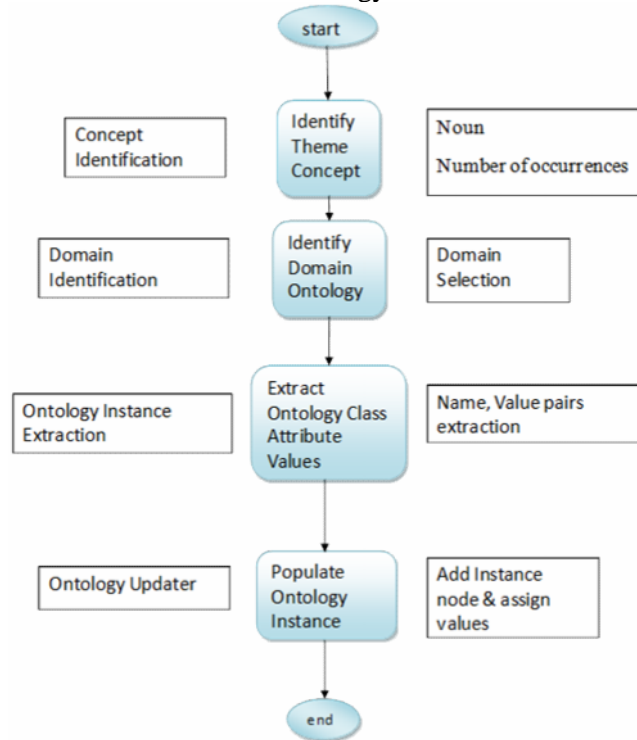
start

Concept Identification

Identify Theme Concept

Noun

Number of occurrences

Domain Identification

Identify Domain Ontology

Domain Selection

Ontology Instance Extraction

Extract Ontology Class Attribute Values

Name, Value pairs extraction

Ontology Updater

Populate Ontology Instance

Add Instance node & assign values

end